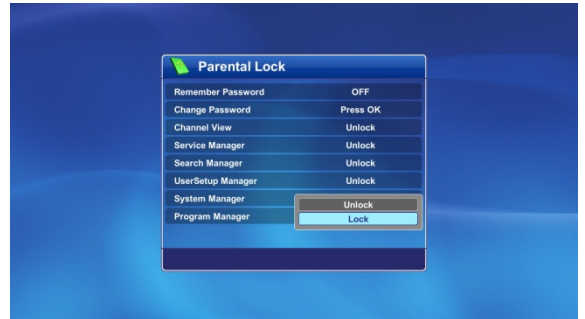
Parental Lock

| | |
|---|---|
| Remember Password | OFF |
| Change Password | Press OK |
| Channel View | Unlock |
| Service Manager | Unlock |
| Search Manager | Unlock |
| UserSetup Manager | Unlock |
| System Manager | Unlock |
| Program Manager | Lock |